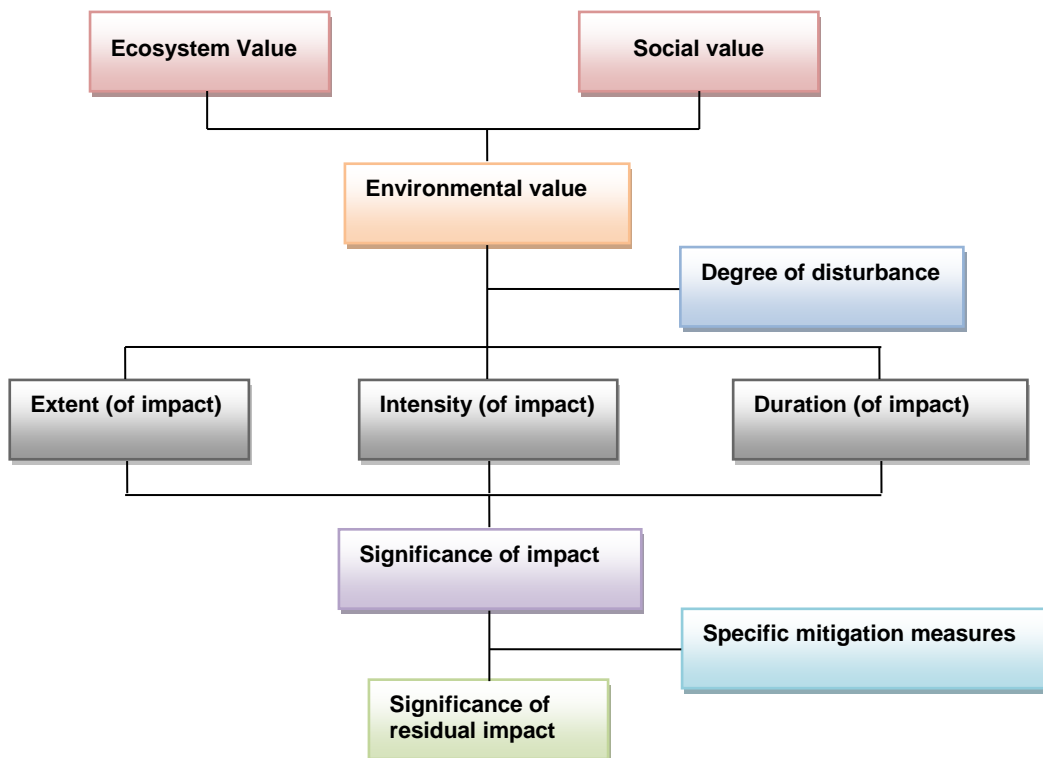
Ecosystem Value

Social value

Environmental value

Degree of disturbance

Extent (of impact)

Intensity (of impact)

Duration (of impact)

Significance of impact

Specific mitigation measures

Significance of residual impact